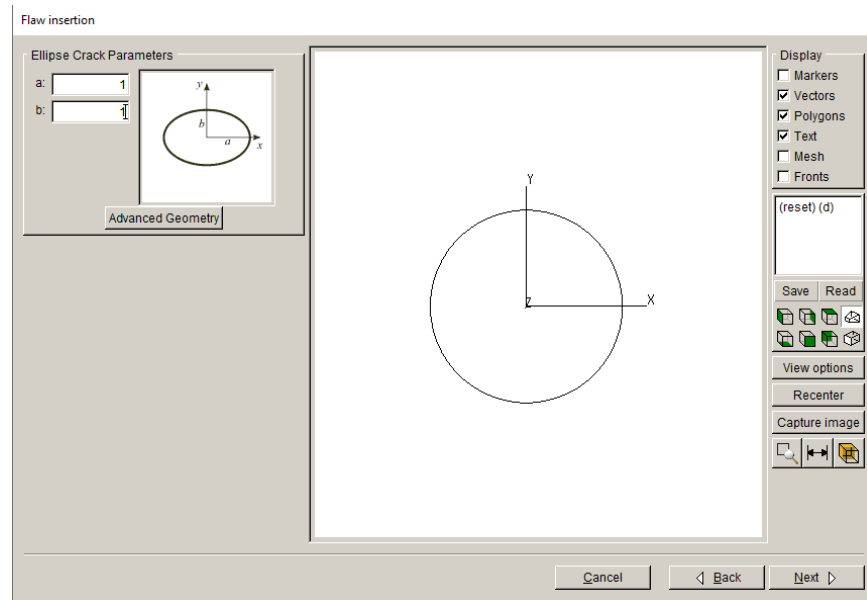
Flaw insertion

Ellipse Crack Parameters

a: 1

b: 1

y

b

a

x

Advanced Geometry

Y

Z

X

Display

Markers

Vectors

Polygons

Text

Mesh

Fronts

(reset) (d)

Save

Read

View options

Recenter

Capture image

Cancel

◁ Back

Next ▷